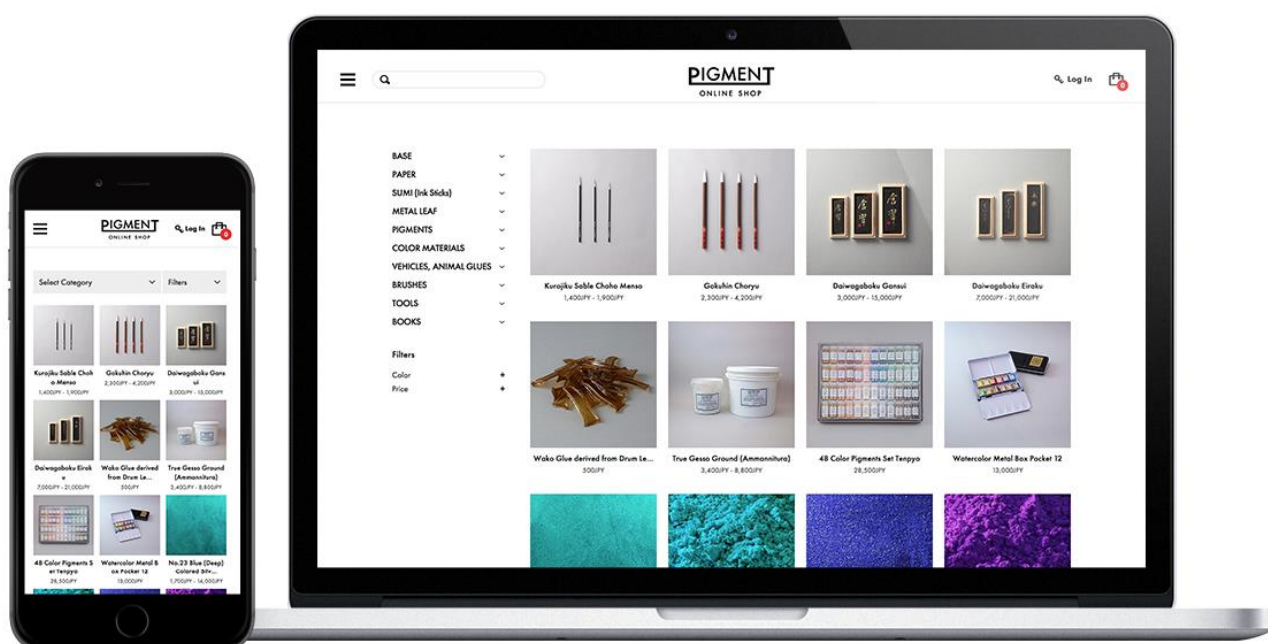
PIGMENT
ONLINE SHOP

Log In

0

Select Category

Filters

Kurojiku Sable Choho Menso
1,400JPY - 1,900JPY

Gokuhin Choryu
2,300JPY - 4,200JPY

Daiwagaboku Gansui
3,000JPY - 15,000JPY

Daiwagaboku Eiroku
7,000JPY - 21,000JPY

Wako Glue derived from Drum Le...
500JPY

True Gesso Ground (Ammonnitura)
3,400JPY - 8,800JPY

48 Color Pigments Set Tenpyo
28,500JPY

Watercolor Metal Box Pocket 12
13,000JPY

No.23 Blue (Deep) Colored Silv...
1,700JPY - 14,000JPY

PIGMENT
ONLINE SHOP

Log In

0

BASE
PAPER
SUMI (Ink Sticks)
METAL LEAF
PIGMENTS
COLOR MATERIALS
VEHICLES, ANIMAL GLUES
BRUSHES
TOOLS
BOOKS

Filters
Color +
Price +

Kurojiku Sable Choho Menso
1,400JPY - 1,900JPY

Gokuhin Choryu
2,300JPY - 4,200JPY

Daiwagaboku Gansui
3,000JPY - 15,000JPY

Daiwagaboku Eiroku
7,000JPY - 21,000JPY

Wako Glue derived from Drum Le...
500JPY

True Gesso Ground (Ammonnitura)
3,400JPY - 8,800JPY

48 Color Pigments Set Tenpyo
28,500JPY

Watercolor Metal Box Pocket 12
13,000JPY